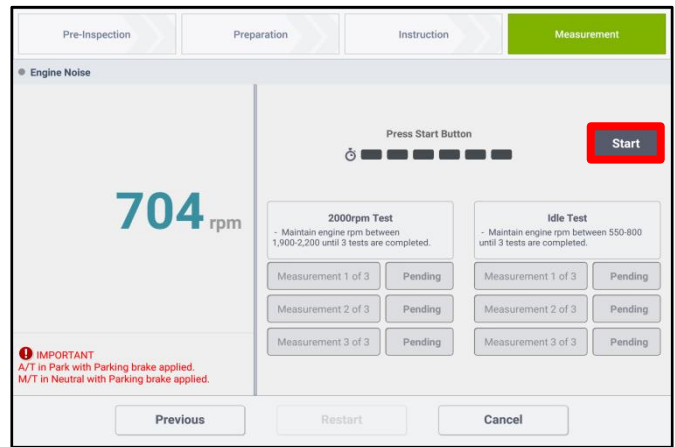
Pre-Inspection
Preparation
Instruction
Measurement

Engine Noise

704 rpm

Press Start Button

Start

2000rpm Test
- Maintain engine rpm between 1,900-2,200 until 3 tests are completed.

Idle Test
- Maintain engine rpm between 550-800 until 3 tests are completed.

| Measurement 1 of 3 | Pending | Measurement 1 of 3 | Pending |
|---|---|---|---|
| Measurement 2 of 3 | Pending | Measurement 2 of 3 | Pending |
| Measurement 3 of 3 | Pending | Measurement 3 of 3 | Pending |

IMPORTANT
A/T in Park with Parking brake applied.
M/T in Neutral with Parking brake applied.

Previous
Restart
Cancel